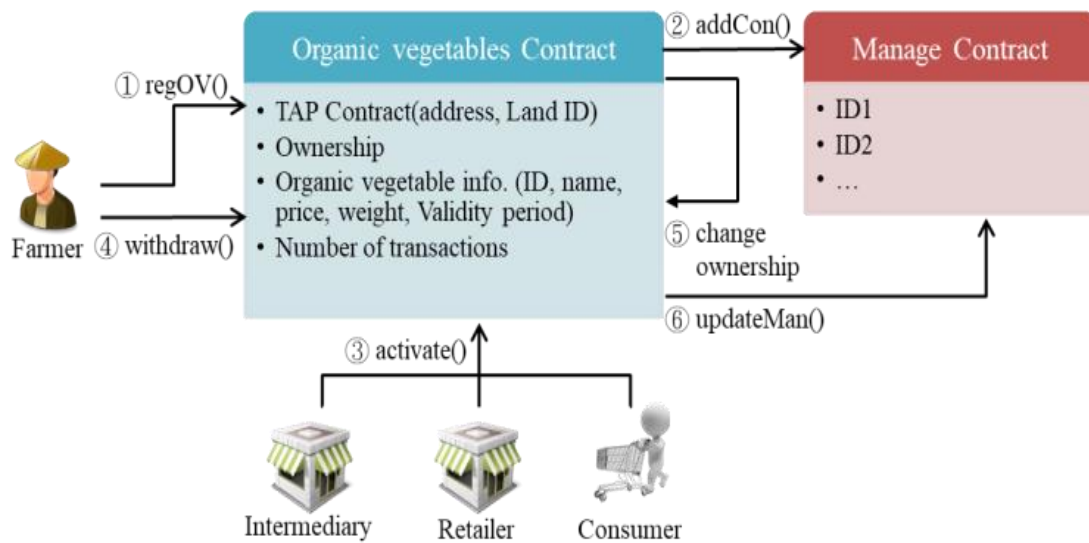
Organic vegetables Contract

• TAP Contract(address, Land ID)
• Ownership
• Organic vegetable info. (ID, name, price, weight, Validity period)
• Number of transactions

① regOV()

Farmer

④ withdraw()

② addCon()

Manage Contract

• ID1
• ID2
• …

⑤ change ownership

⑥ updateMan()

③ activate()

Intermediary

Retailer

Consumer